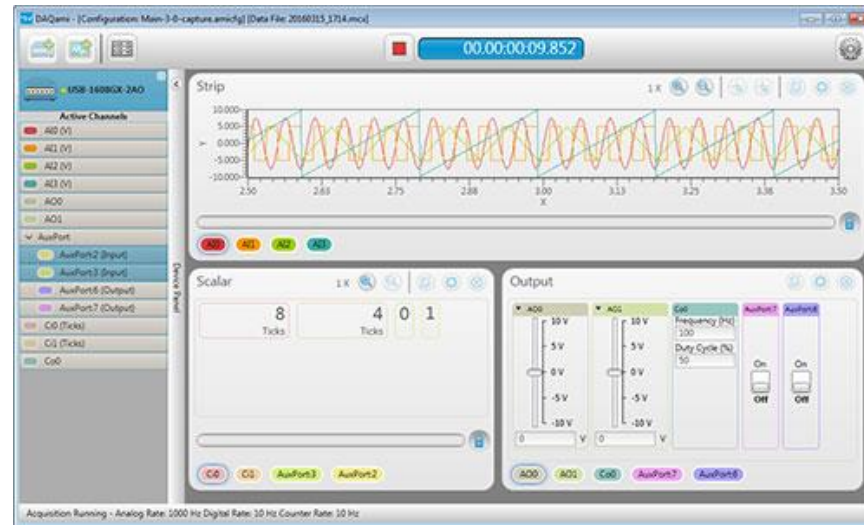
DAQami - [Configuration: Main-3-8-capture.amicfg] [Data File: 20160315_1714.mcx]

00.00:00:09.852

USB-1608GX-2AO
Active Channels
AI0 (V)
AI1 (V)
AI2 (V)
AI3 (V)
AO0
AO1
AuxPort
AuxPort2 (Input)
AuxPort3 (Input)
AuxPort6 (Output)
AuxPort7 (Output)
Ci0 (Ticks)
Ci1 (Ticks)
Co0

Device Panel

Strip
1X
10.000
5.000
0.000
-5.000
-10.000
Y
2.50 2.63 2.75 2.88 3.00 3.13 3.25 3.38 3.50
X
AI0 AI1 AI2 AI3

Scalar
1X
8
Ticks
4
Ticks
0 1
Ci0 Ci1 AuxPort3 AuxPort2

Output
AO0
10 V
5 V
0 V
-5 V
-10 V
0 V
AO1
10 V
5 V
0 V
-5 V
-10 V
0 V
Co0
Frequency (Hz)
100
Duty Cycle (%)
50
AuxPort7
On
Off
AuxPort6
On
Off
AO0 AO1 Co0 AuxPort7 AuxPort6

Acquisition Running - Analog Rate: 1000 Hz Digital Rate: 10 Hz Counter Rate: 10 Hz